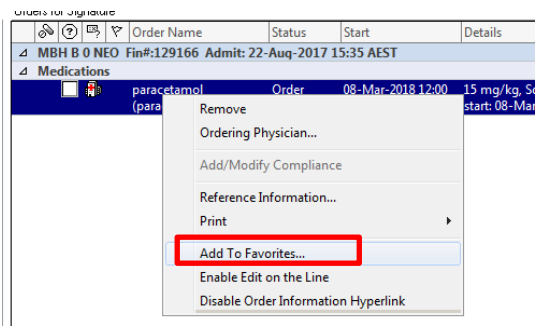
Orders for Signature

| | | | | Order Name | Status | Start | Details |
|---|---|---|---|---|---|---|---|
| MBH B 0 NEO Fin#:129166 Admit: 22-Aug-2017 15:35 AEST | | | | | | | |
| Medications | | | | | | | |
| | | | | paracetamol (para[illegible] | Order | 08-Mar-2018 12:00 | 15 mg/kg, S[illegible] start: 08-Mar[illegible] |

Remove
Ordering Physician...
Add/Modify Compliance
Reference Information...
Print
Add To Favorites...
Enable Edit on the Line
Disable Order Information Hyperlink